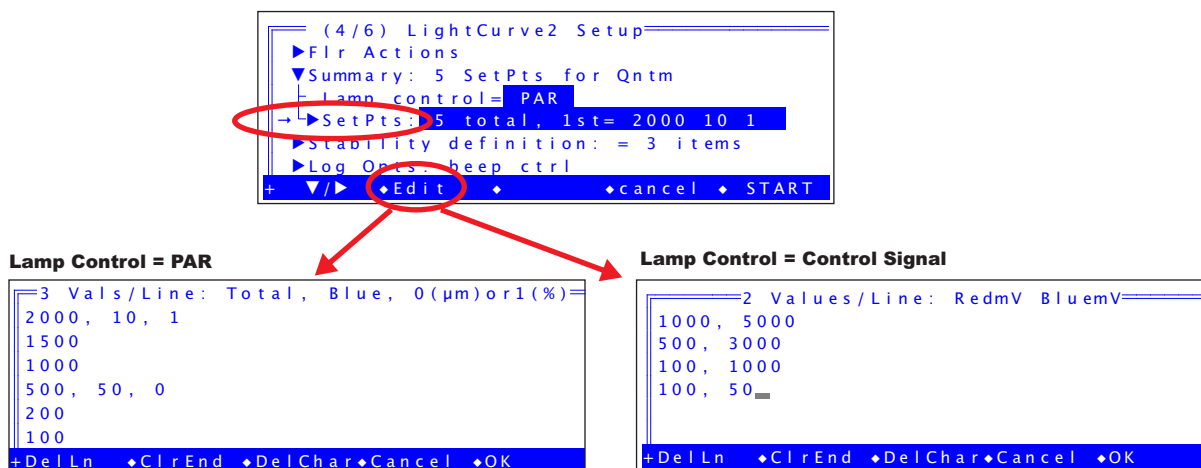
(4/6) LightCurve2 Setup
▶Flr Actions
▼Summary: 5 SetPts for Qntm
Lamp control= PAR
→ ▶SetPts: 5 total, 1st= 2000 10 1
▶Stability definition: = 3 items
▶Log Opts: beep ctrl
+ ▼/▶ ◆Edit ◆ ◆cancel ◆ START

Lamp Control = PAR

3 Vals/Line: Total, Blue, 0(µm)or1(%)
2000, 10, 1
1500
1000
500, 50, 0
200
100
+DelLn ◆ClrEnd ◆DelChar◆Cancel ◆OK

Lamp Control = Control Signal

2 Values/Line: RedmV BluemV
1000, 5000
500, 3000
100, 1000
100, 50
+DelLn ◆ClrEnd ◆DelChar◆Cancel ◆OK